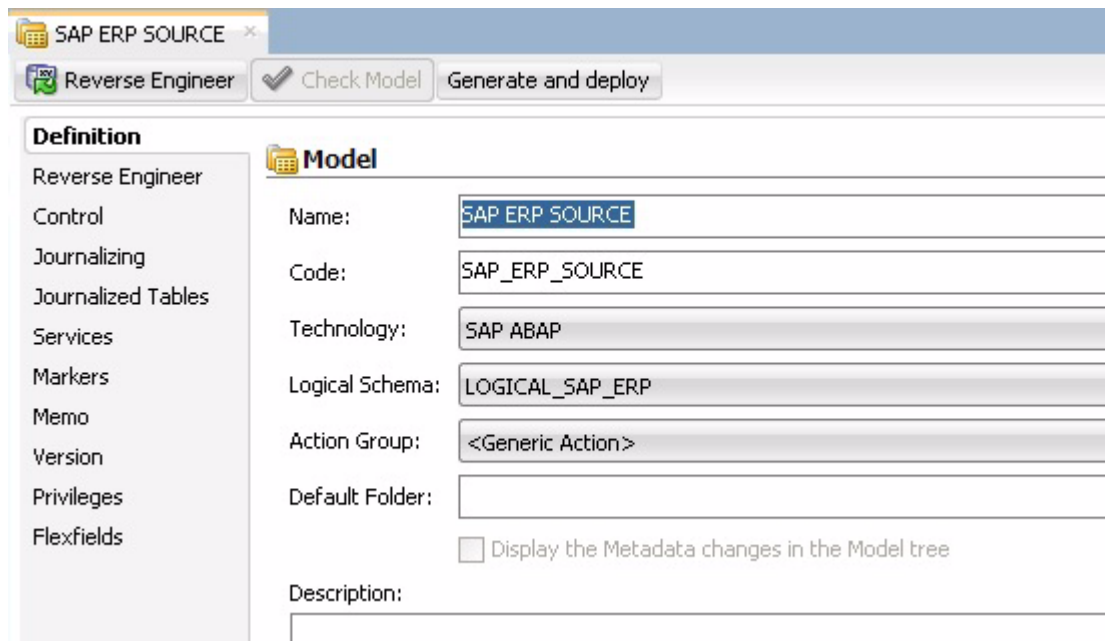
SAP ERP SOURCE ×

Reverse Engineer
Check Model
Generate and deploy

Definition
Reverse Engineer
Control
Journalizing
Journalized Tables
Services
Markers
Memo
Version
Privileges
Flexfields

Model

Name: SAP ERP SOURCE

Code: SAP_ERP_SOURCE

Technology: SAP ABAP

Logical Schema: LOGICAL_SAP_ERP

Action Group: <Generic Action>

Default Folder:

Display the Metadata changes in the Model tree

Description: